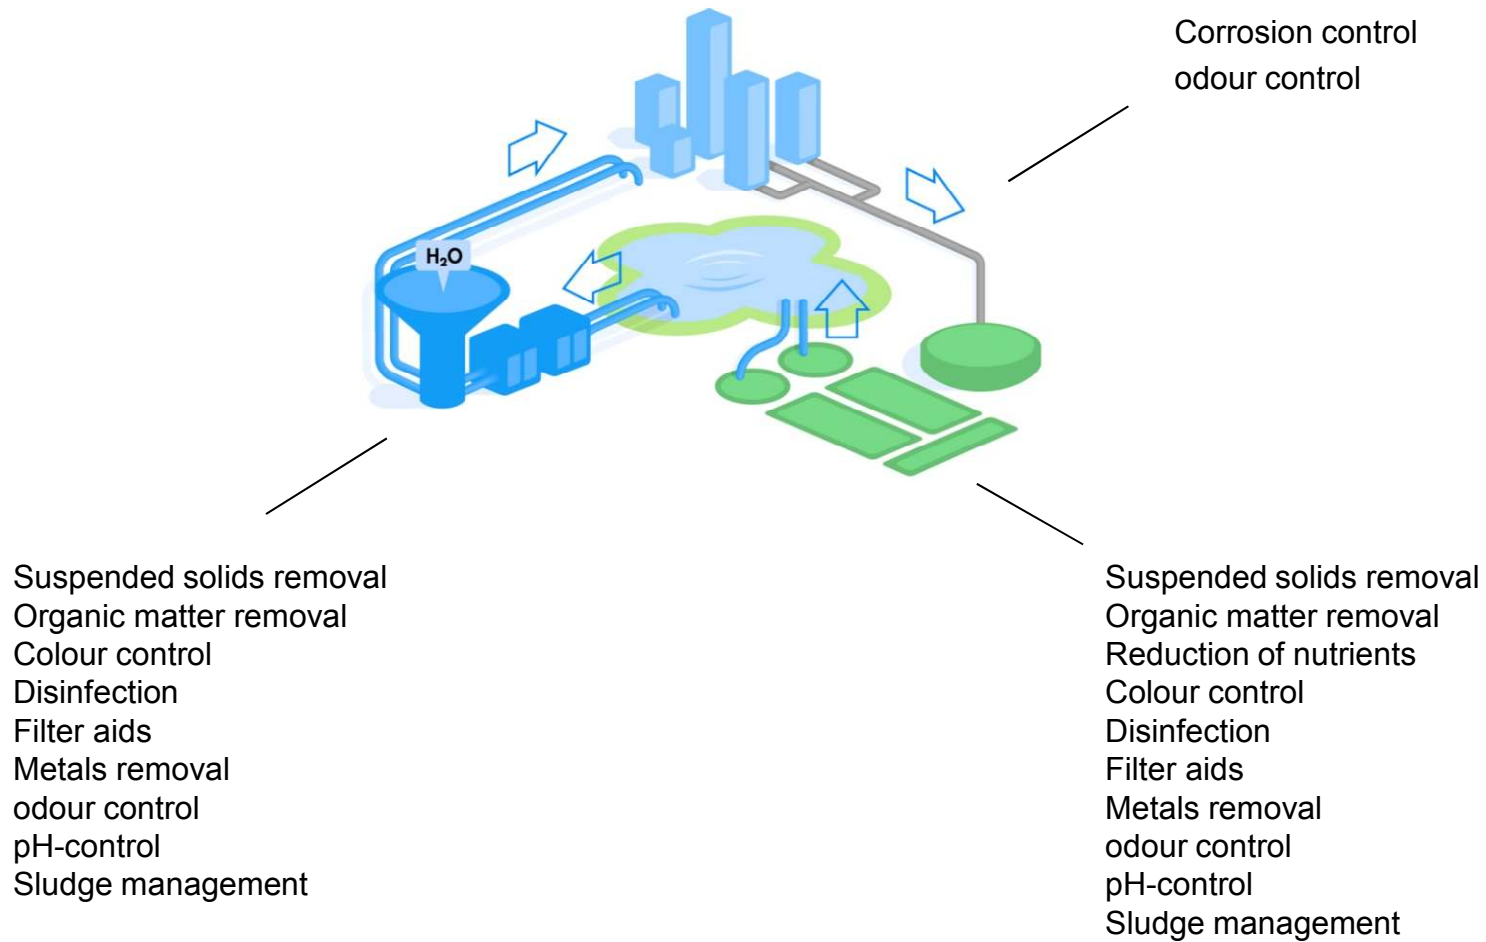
Corrosion control
odour control

$H_2O$

Suspended solids removal
Organic matter removal
Colour control
Disinfection
Filter aids
Metals removal
odour control
pH-control
Sludge management

Suspended solids removal
Organic matter removal
Reduction of nutrients
Colour control
Disinfection
Filter aids
Metals removal
odour control
pH-control
Sludge management